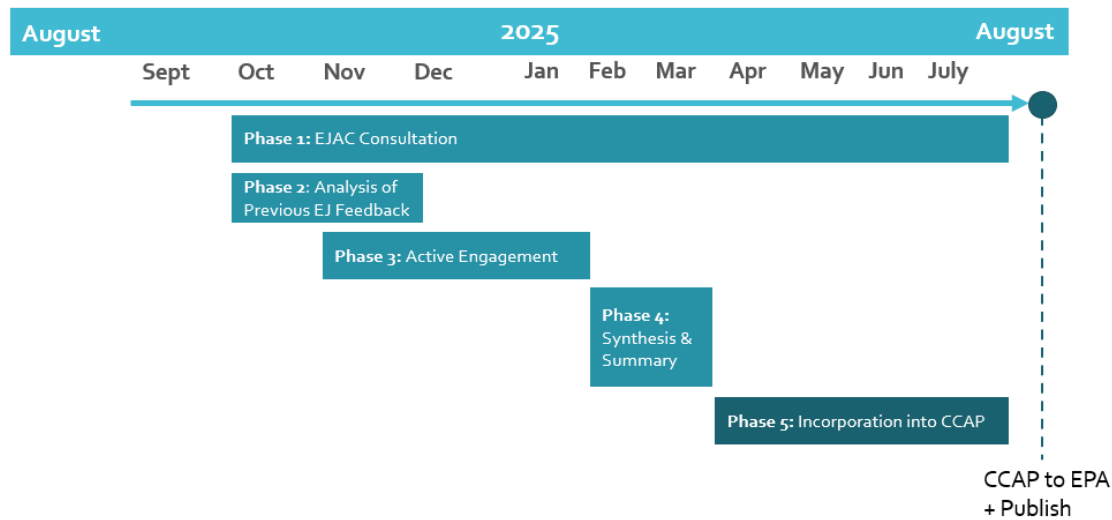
August 2025 August

Sept Oct Nov Dec Jan Feb Mar Apr May Jun July

Phase 1: EJAC Consultation

Phase 2: Analysis of Previous EJ Feedback

Phase 3: Active Engagement

Phase 4: Synthesis & Summary

Phase 5: Incorporation into CCAP

CCAP to EPA + Publish